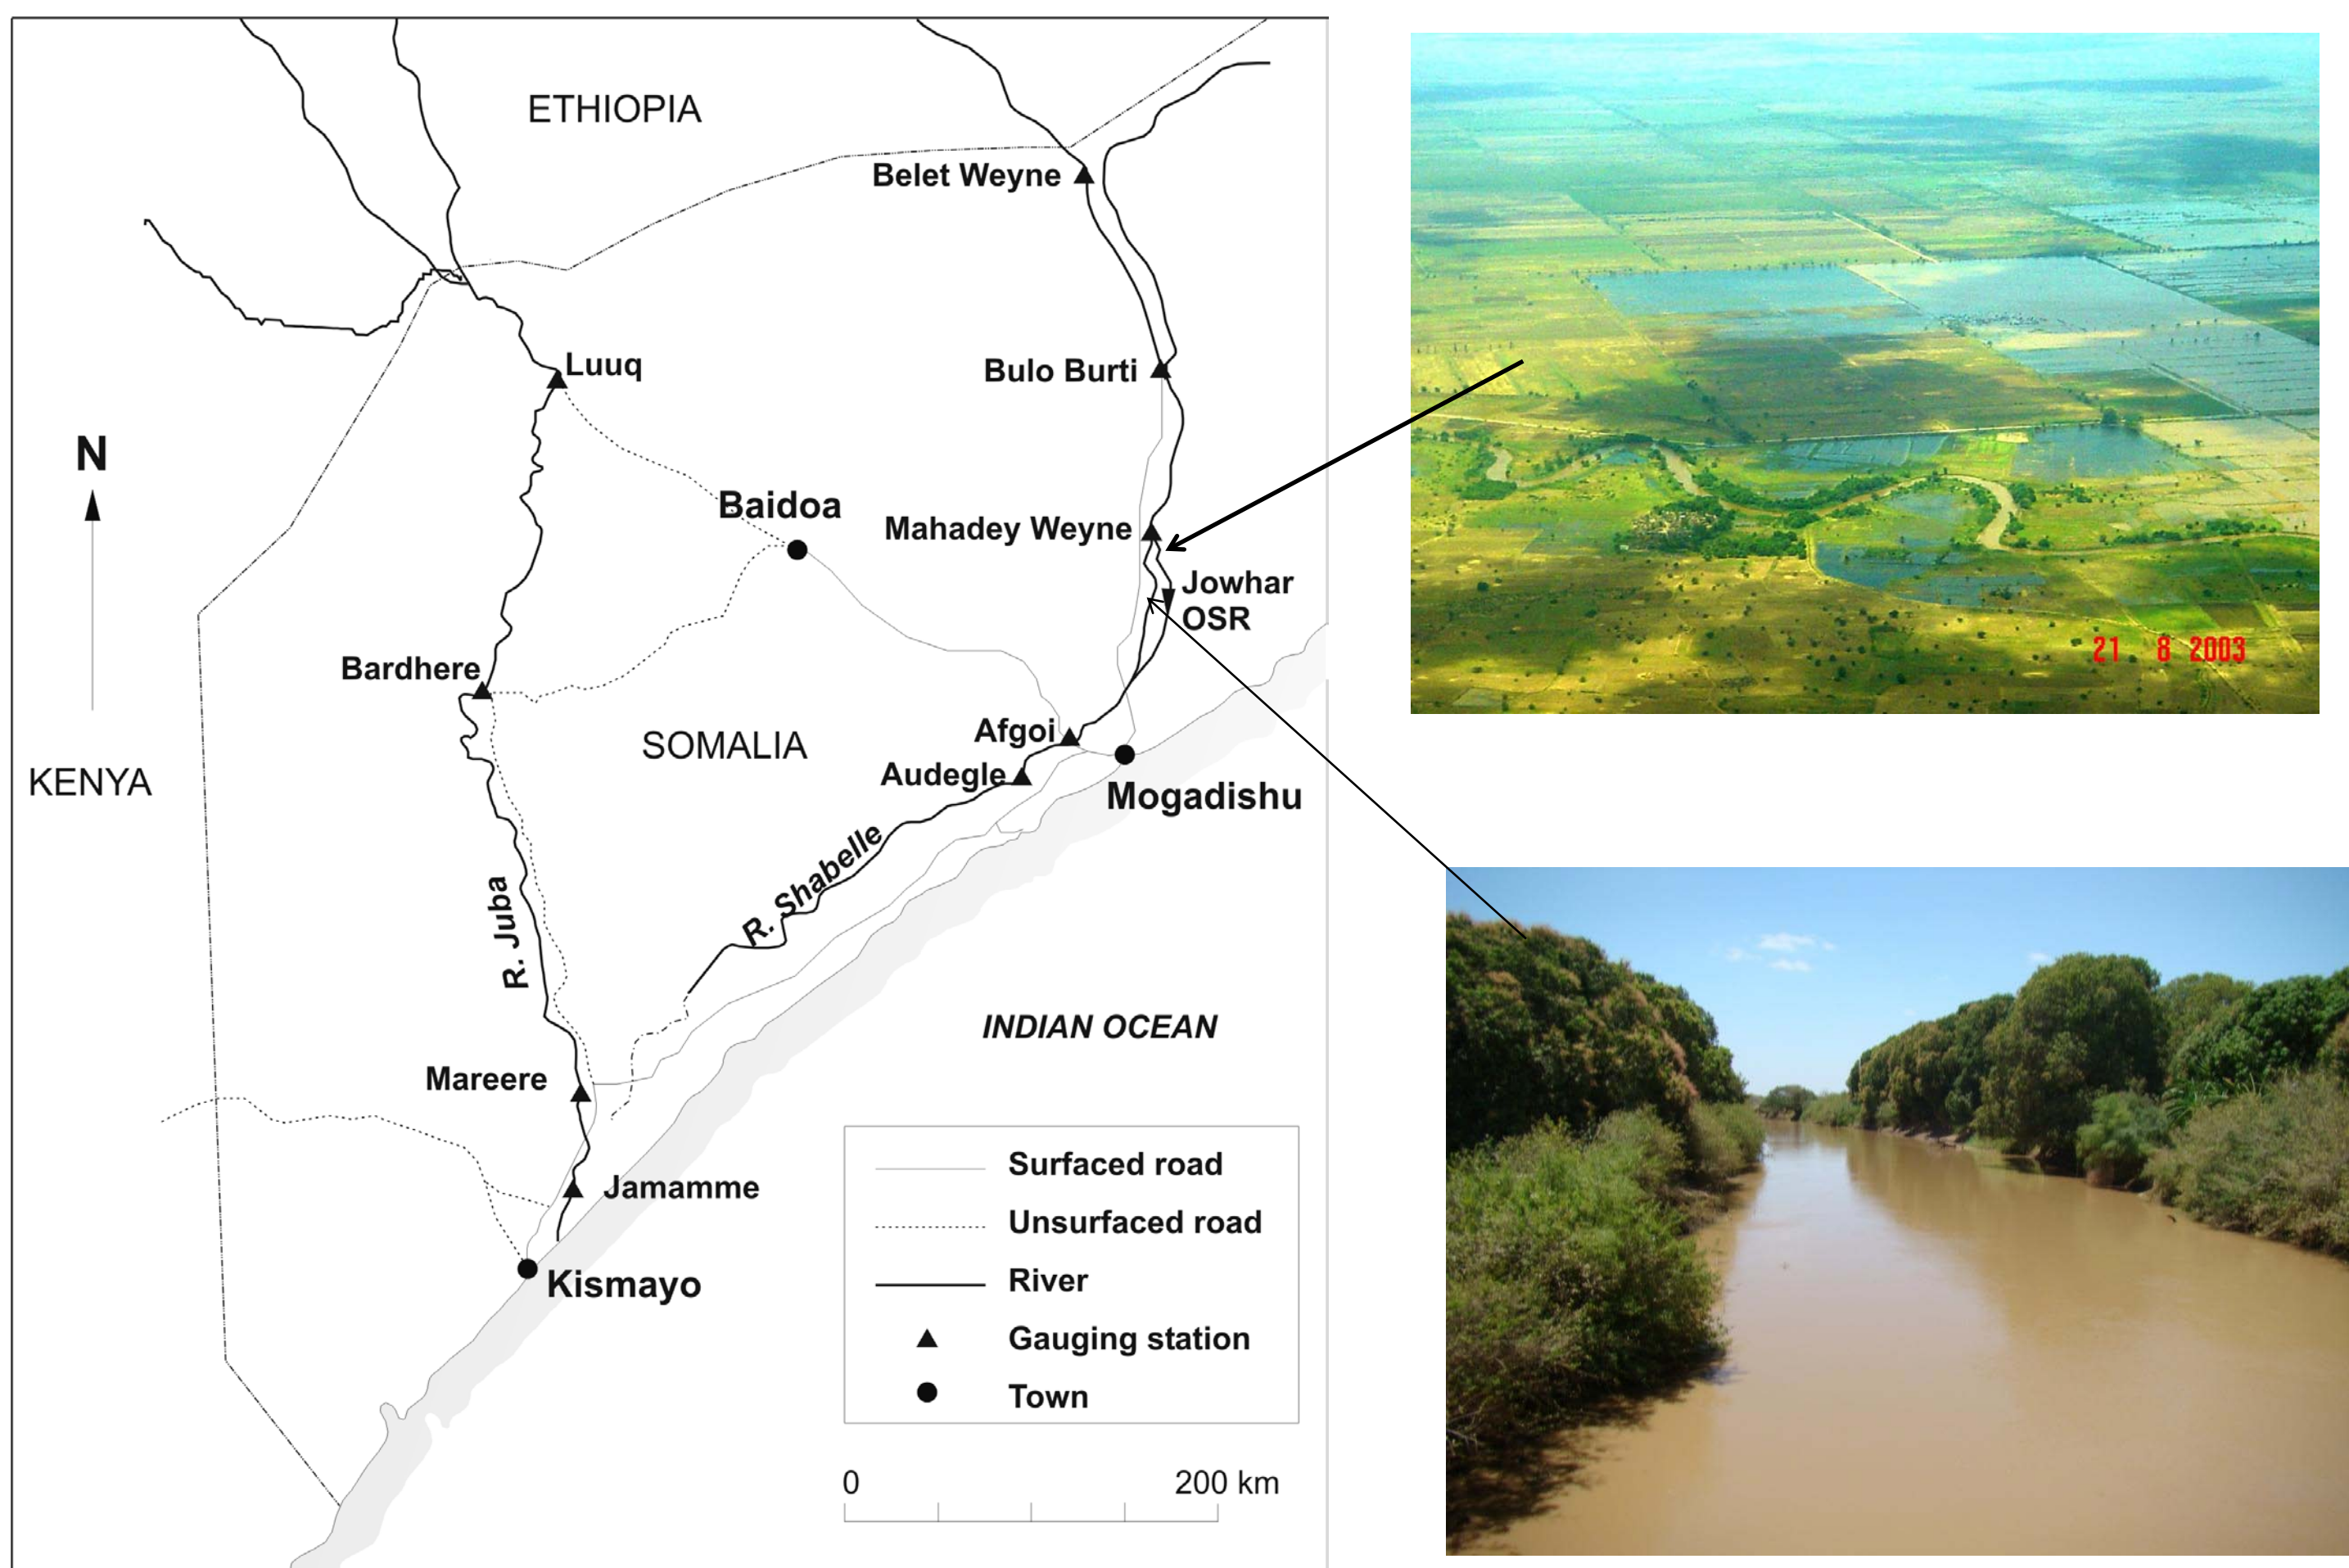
ETHIOPIA

Belet Weyne

Luuq

Bulo Burti

N

Baidoa

Mahadey Weyne

Jowhar OSR

Bardhere

SOMALIA

Afgoi

Audegle

Mogadishu

KENYA

R. Shabelle

R. Juba

INDIAN OCEAN

Mareere

Jamamme

Kismayo

| | |
|---|---|
| | Surfaced road |
| | Unsurfaced road |
| | River |
| ▲ | Gauging station |
| ● | Town |

0 200 km

21 8 2003